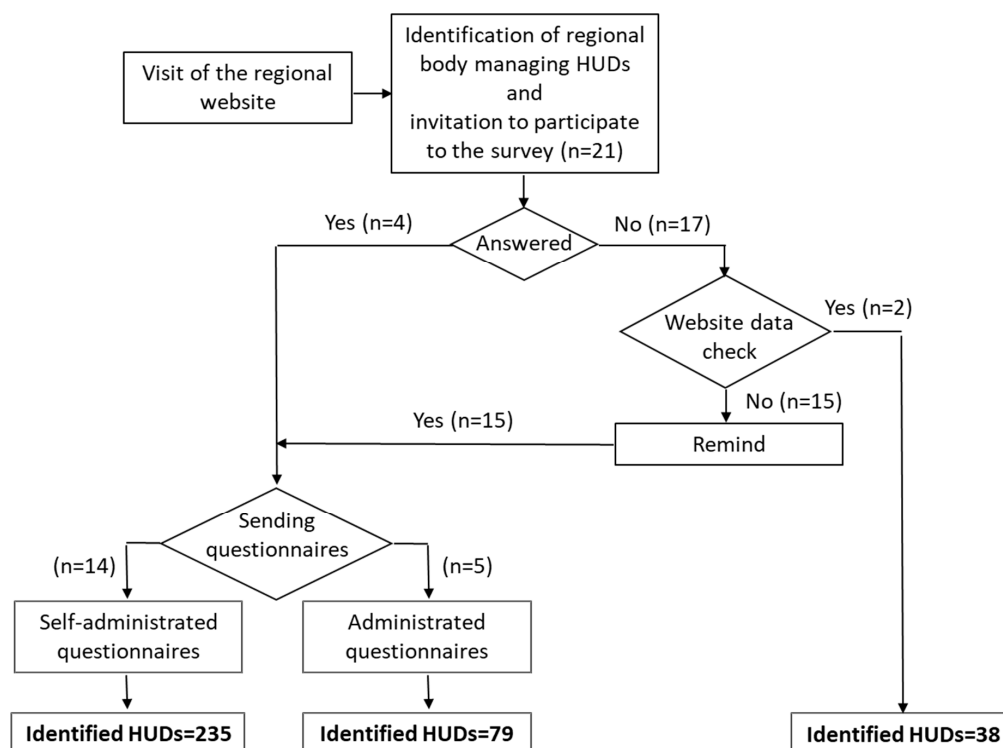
Visit of the regional website

Identification of regional body managing HUDs and invitation to participate to the survey (n=21)

Yes (n=4)

Answered

No (n=17)

Website data check

Yes (n=2)

No (n=15)

Yes (n=15)

Remind

Sending questionnaires

(n=14)

(n=5)

Self-administrated questionnaires

Administrated questionnaires

**Identified HUDs=235**

**Identified HUDs=79**

**Identified HUDs=38**